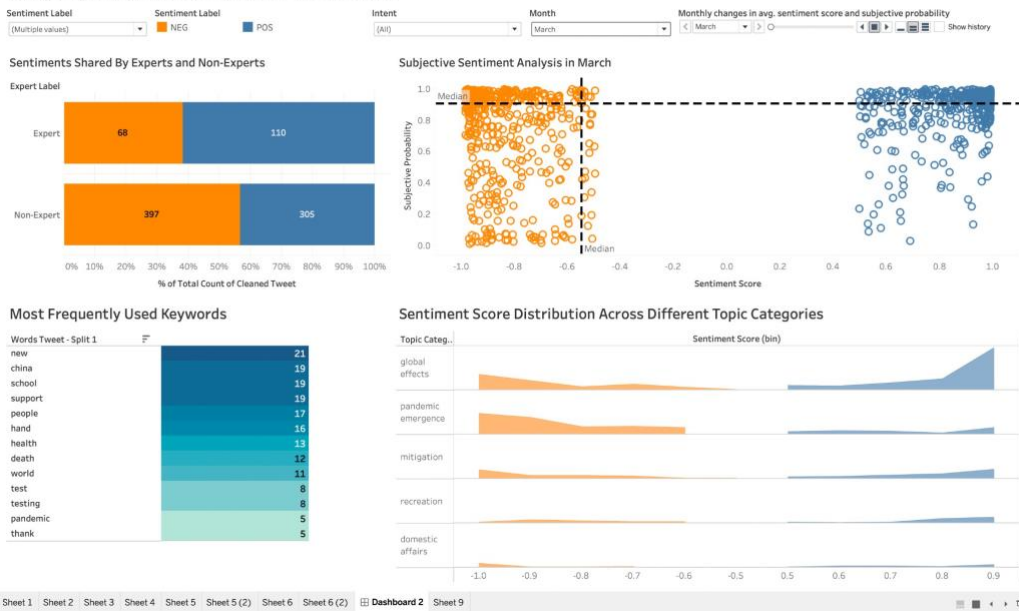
Sentiment Label
(Multiple values)

Sentiment Label
NEG
POS

Intent
(All)

Month
March

Monthly changes in avg. sentiment score and subjective probability
March
Show history

Sentiments Shared By Experts and Non-Experts

Expert Label

| Expert Label | NEG | POS |
|---|---|---|
| Expert | 68 | 110 |
| Non-Expert | 397 | 305 |

0% 10% 20% 30% 40% 50% 60% 70% 80% 90% 100%
% of Total Count of Cleaned Tweet

Subjective Sentiment Analysis in March

Subjective Probability
1.0 0.8 0.6 0.4 0.2 0.0
Median
Median
-1.0 -0.8 -0.6 -0.4 -0.2 0.0 0.2 0.4 0.6 0.8 1.0
Sentiment Score

Most Frequently Used Keywords

| Words Tweet - Split 1 | |
|---|---|
| new | 21 |
| china | 19 |
| school | 19 |
| support | 19 |
| people | 17 |
| hand | 16 |
| health | 13 |
| death | 12 |
| world | 11 |
| test | 8 |
| testing | 8 |
| pandemic | 5 |
| thank | 5 |

Sentiment Score Distribution Across Different Topic Categories

Topic Categ..
Sentiment Score (bin)
global effects
pandemic emergence
mitigation
recreation
domestic affairs
-1.0 -0.9 -0.8 -0.7 -0.6 -0.5 0.5 0.6 0.7 0.8 0.9

Sheet 1 Sheet 2 Sheet 3 Sheet 4 Sheet 5 Sheet 5 (2) Sheet 6 Sheet 6 (2) Dashboard 2 Sheet 9